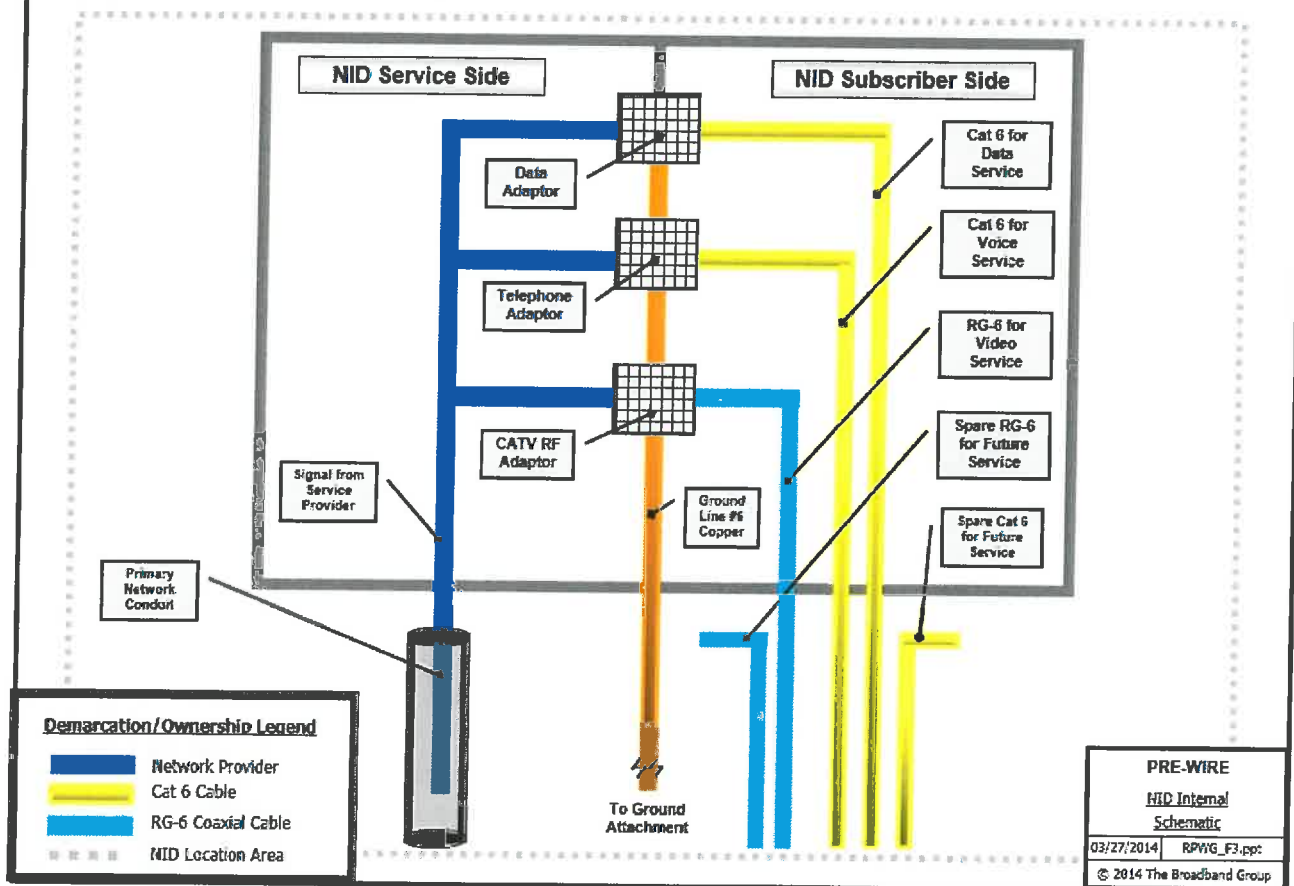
NID Service Side

NID Subscriber Side

Data Adaptor

Telephone Adaptor

CATV RF Adaptor

Cat 6 for Data Service

Cat 6 for Voice Service

RG-6 for Video Service

Spare RG-6 for Future Service

Spare Cat 6 for Future Service

Signal from Service Provider

Ground Line #6 Copper

Primary Network Conduit

To Ground Attachment

Demarcation/Ownership Legend

Network Provider

Cat 6 Cable

RG-6 Coaxial Cable

NID Location Area

PRE-WIRE

NID Internal Schematic

| 03/27/2014 | RPWG_F3.ppt |
|---|---|

© 2014 The Broadband Group